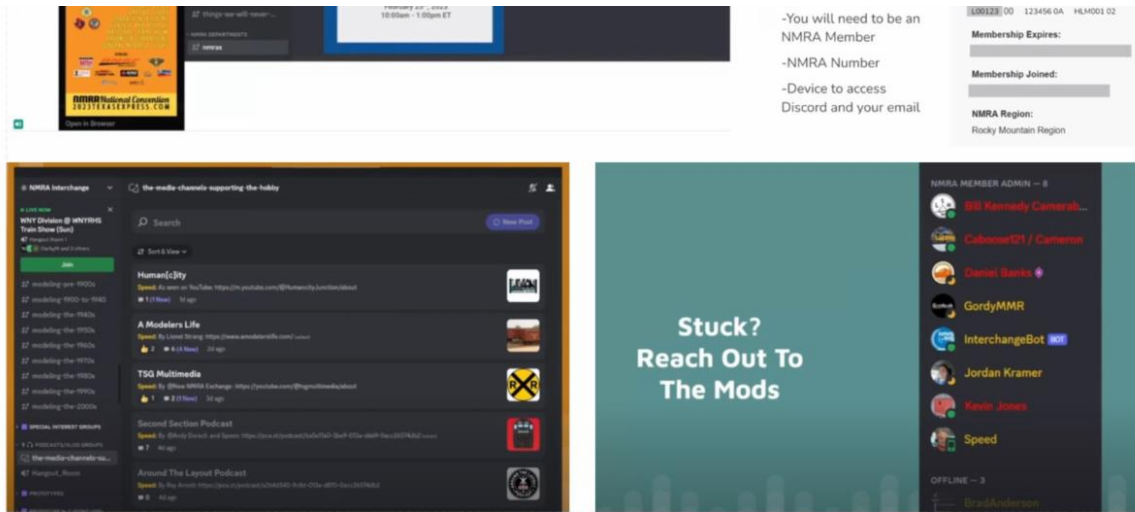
NMRA National Convention
2023TEXASEXPRESS.COM

Open in Browser

things-we-will-never-...

NMRA DEPARTMENTS

nmras

February 25, 2023
10:00am - 1:00pm ET

-You will need to be an NMRA Member

-NMRA Number

-Device to access Discord and your email

L00123 00 1234560A HLM001 02

Membership Expires:

Membership Joined:

NMRA Region:
Rocky Mountain Region

NMRA Interchange

the-media-channels-supporting-the-hobby

LIVE NOW
WNY Division @ WNYRHS Train Show (Sun)
Hangout Room 1

Join

modeling-pre-1900s
modeling-1900-to-1940
modeling-the-1940s
modeling-the-1950s
modeling-the-1960s
modeling-the-1970s
modeling-the-1980s
modeling-the-1990s
modeling-the-2000s

SPECIAL INTEREST GROUPS

PODCASTS/VLOG GROUPS

the-media-channels-su...

Hangout_Room

PROTOTYPES

Search

New Post

Sort & View

Human[c]ity
Speed: As seen on YouTube: https://m.youtube.com/@Humancity.Junction/about
1 (1 New) 3d ago

A Modelers Life
Speed: By Lionel Strong: https://www.amodelerslife.com/
2 6 (4 New) 2d ago

TSG Multimedia
Speed: By @Nice NMRA Exchange: https://youtube.com/@tsgmultimedia/about
1 2 (1 New) 3d ago

Second Section Podcast
Speed: By @Andy Dorsch and Speed: https://pca.st/podcast/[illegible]
7 4d ago

Around The Layout Podcast
Speed: By Ray Arnold: https://pca.st/podcast/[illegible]
0 4d ago

Stuck?
Reach Out To
The Mods

NMRA MEMBER ADMIN — 8

Bill Kennedy Camerab...
Caboose121 / Cameron
Daniel Banks
GordyMMR
InterchangeBot BOT
Jordan Kramer
Kevin Jones
Speed

OFFLINE — 3

BradAnderson